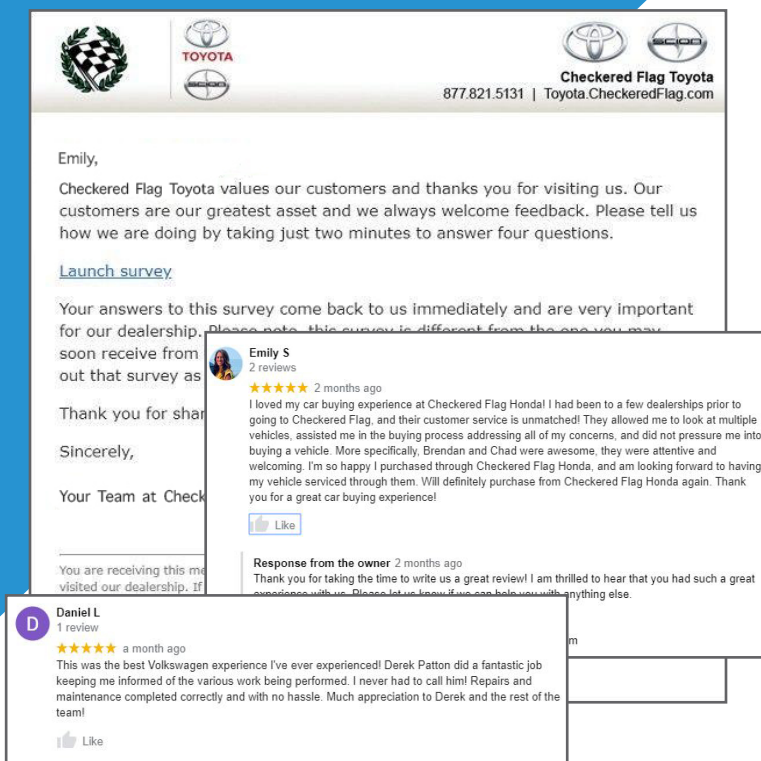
TOYOTA

Checkered Flag Toyota
877.821.5131 | Toyota.CheckeredFlag.com

Emily,

Checkered Flag Toyota values our customers and thanks you for visiting us. Our customers are our greatest asset and we always welcome feedback. Please tell us how we are doing by taking just two minutes to answer four questions.

Launch survey

Your answers to this survey come back to us immediately and are very important for our dealership. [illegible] soon receive from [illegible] out that survey as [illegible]

Thank you for shar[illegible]

Sincerely,

Your Team at Check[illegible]

You are receiving this me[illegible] visited our dealership. If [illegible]

Emily S
2 reviews
★★★★★ 2 months ago
I loved my car buying experience at Checkered Flag Honda! I had been to a few dealerships prior to going to Checkered Flag, and their customer service is unmatched! They allowed me to look at multiple vehicles, assisted me in the buying process addressing all of my concerns, and did not pressure me into buying a vehicle. More specifically, Brendan and Chad were awesome, they were attentive and welcoming. I'm so happy I purchased through Checkered Flag Honda, and am looking forward to having my vehicle serviced through them. Will definitely purchase from Checkered Flag Honda again. Thank you for a great car buying experience!

Like

Response from the owner 2 months ago
Thank you for taking the time to write us a great review! I am thrilled to hear that you had such a great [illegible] anything else.

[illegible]m

D
Daniel L
1 review
★★★★★ a month ago
This was the best Volkswagen experience I've ever experienced! Derek Patton did a fantastic job keeping me informed of the various work being performed. I never had to call him! Repairs and maintenance completed correctly and with no hassle. Much appreciation to Derek and the rest of the team!

Like